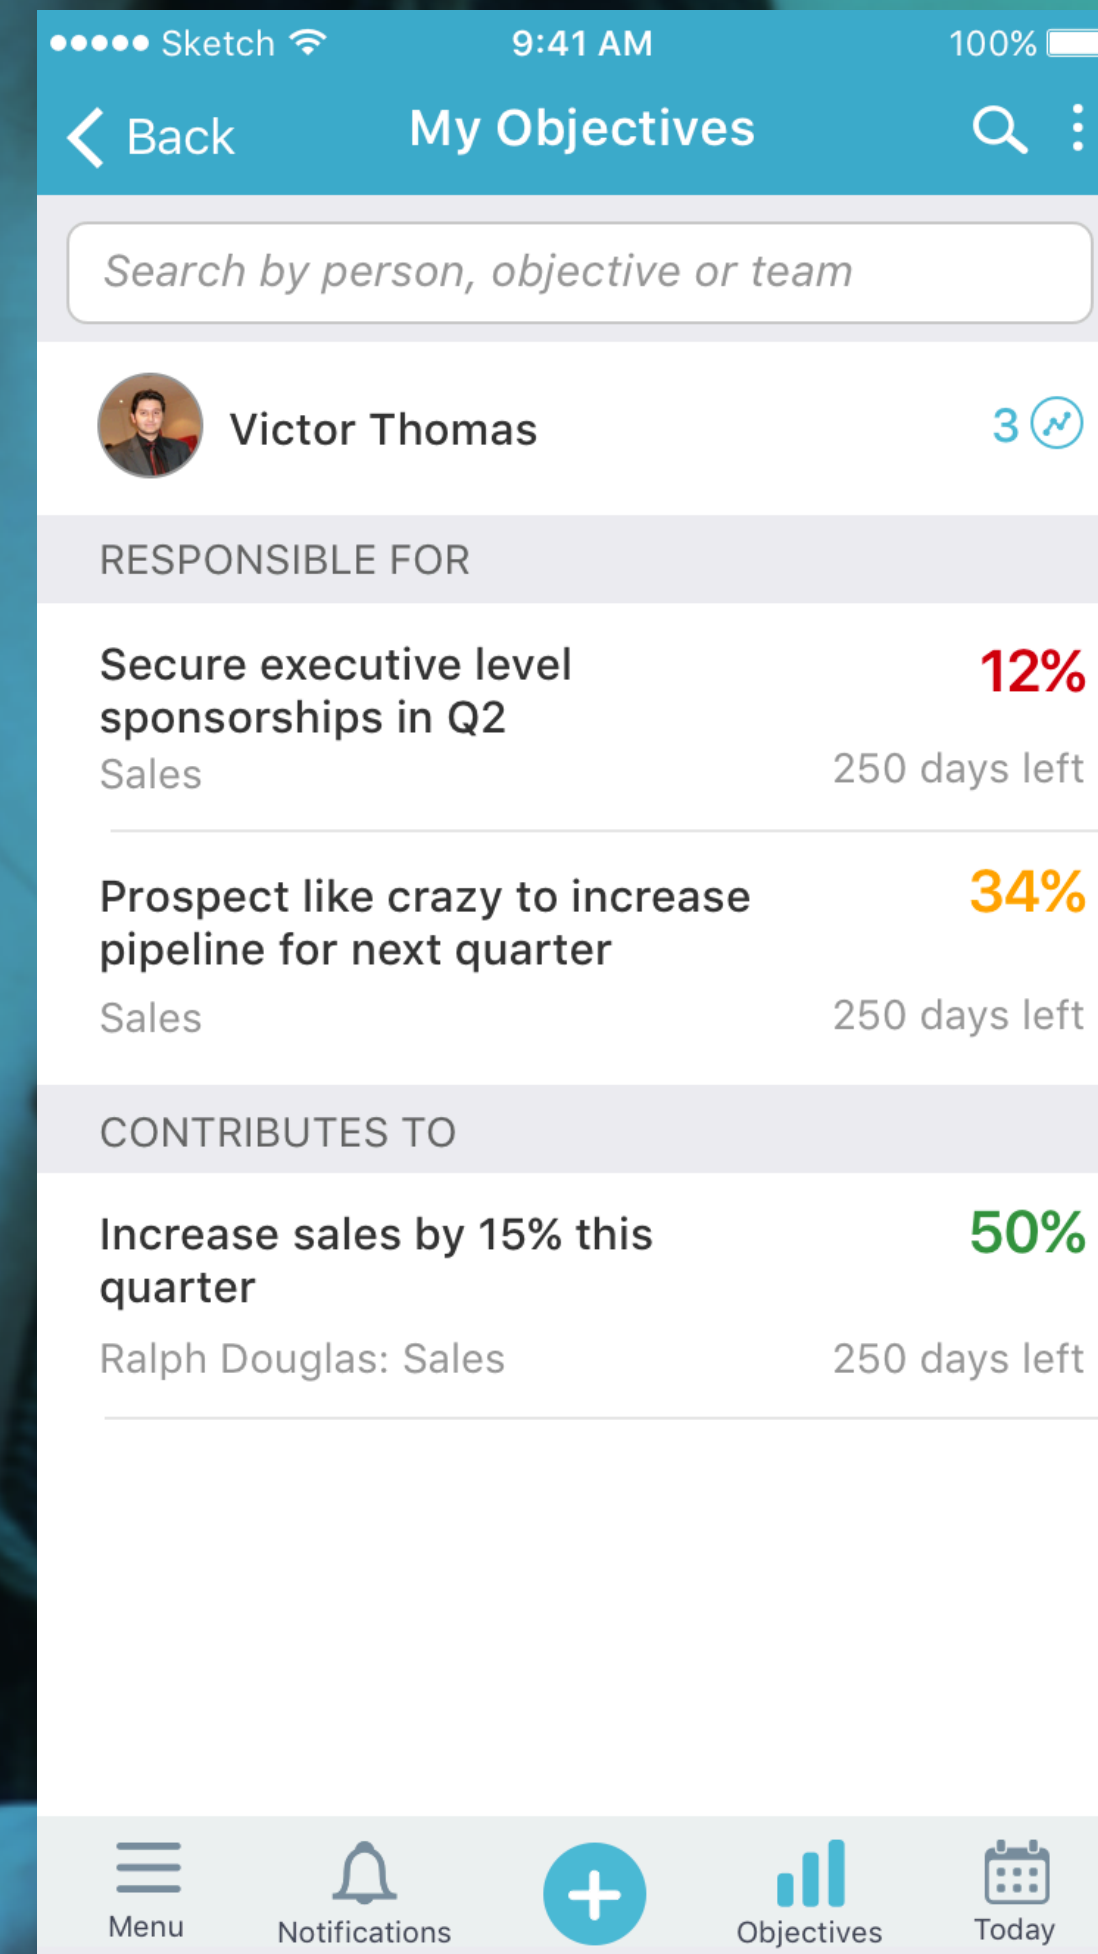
●●●●● Sketch 9:41 AM 100%

Back My Objectives

Search by person, objective or team

Victor Thomas 3

RESPONSIBLE FOR

Secure executive level sponsorships in Q2 12%
Sales 250 days left

Prospect like crazy to increase pipeline for next quarter 34%
Sales 250 days left

CONTRIBUTES TO

Increase sales by 15% this quarter 50%
Ralph Douglas: Sales 250 days left

Menu Notifications Objectives Today